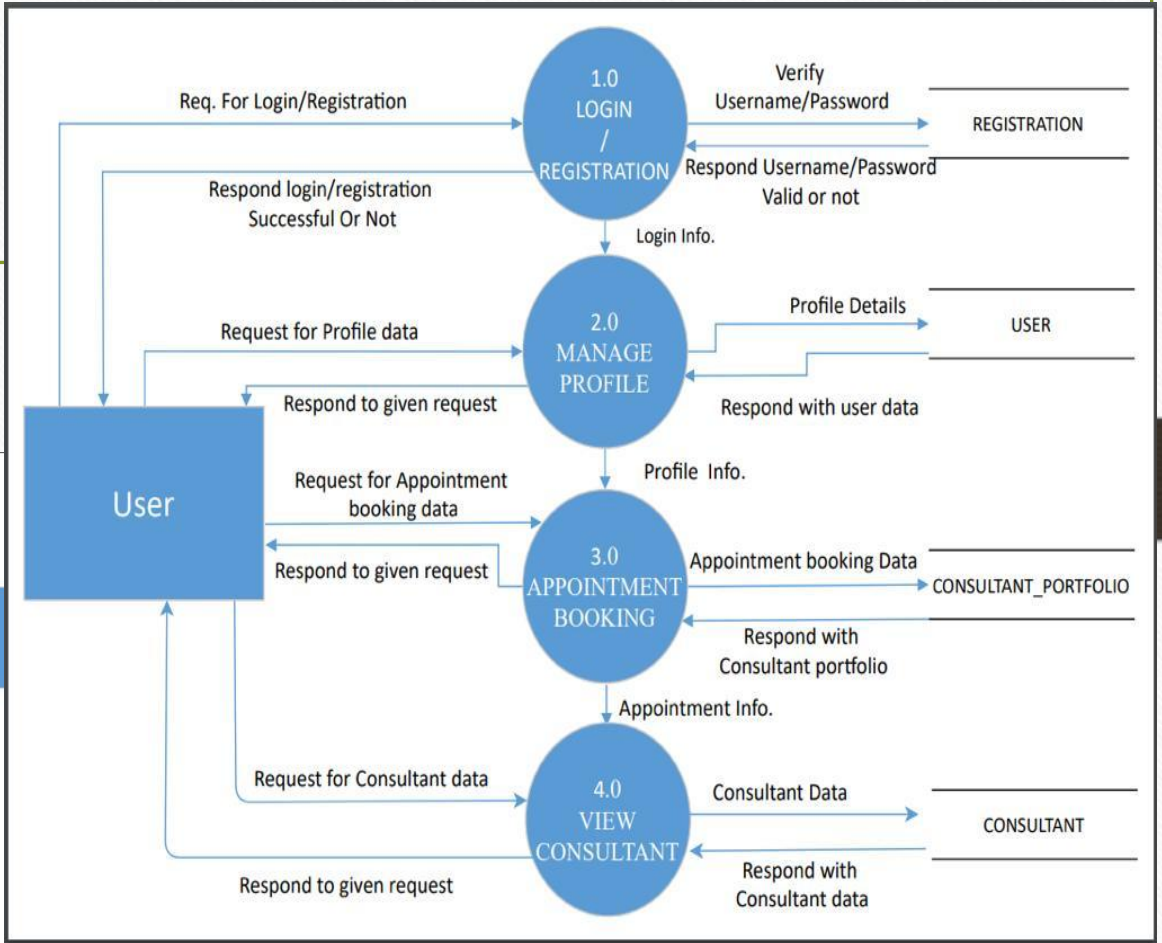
Req. For Login/Registration

1.0
LOGIN
/
REGISTRATION

Verify
Username/Password

REGISTRATION

Respond Username/Password
Valid or not

Respond login/registration
Successful Or Not

Login Info.

Request for Profile data

2.0
MANAGE
PROFILE

Profile Details

USER

Respond to given request

Respond with user data

User

Profile Info.

Request for Appointment
booking data

Respond to given request

3.0
APPOINTMENT
BOOKING

Appointment booking Data

CONSULTANT_PORTFOLIO

Respond with
Consultant portfolio

Appointment Info.

Request for Consultant data

4.0
VIEW
CONSULTANT

Consultant Data

CONSULTANT

Respond to given request

Respond with
Consultant data